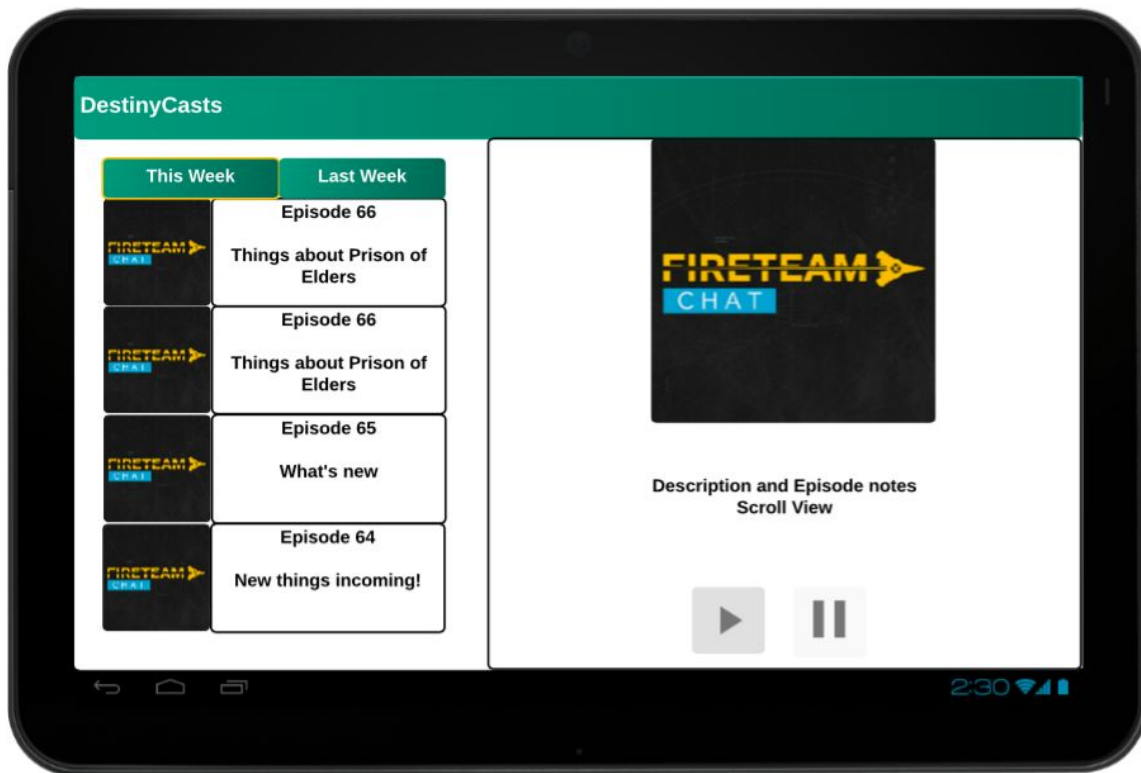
DestinyCasts

This Week

Last Week

FIRETEAM CHAT

Episode 66

Things about Prison of Elders

FIRETEAM CHAT

Episode 66

Things about Prison of Elders

FIRETEAM CHAT

Episode 65

What's new

FIRETEAM CHAT

Episode 64

New things incoming!

FIRETEAM CHAT

Description and Episode notes
Scroll View

2:30